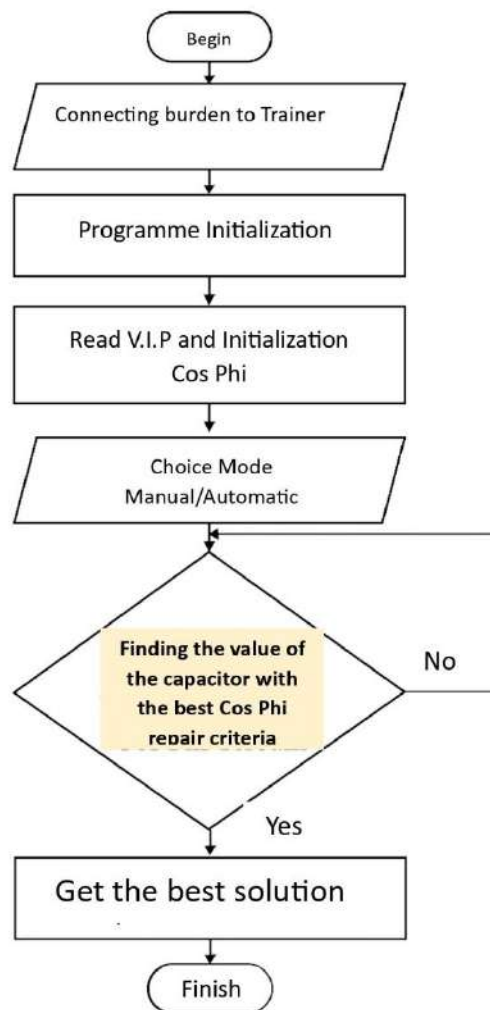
Begin

Connecting burden to Trainer

Programme Initialization

Read V.I.P and Initialization Cos Phi

Choice Mode Manual/Automatic

Finding the value of the capacitor with the best Cos Phi repair criteria

No

Yes

Get the best solution

Finish